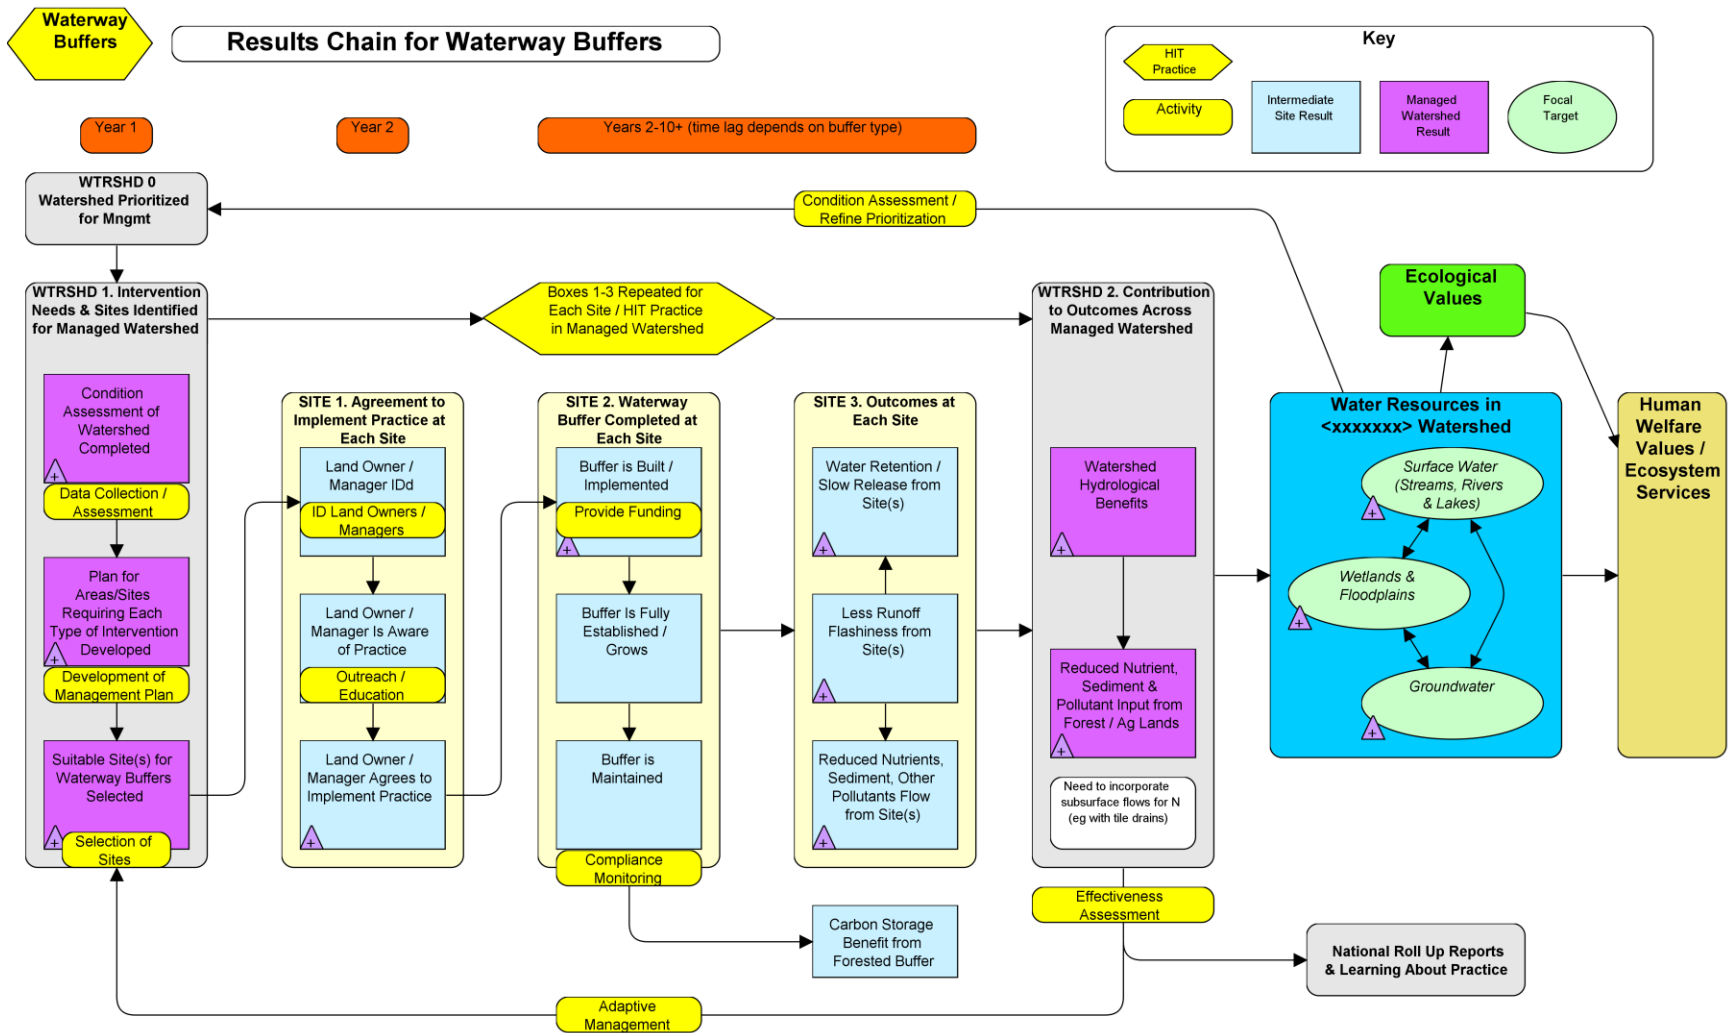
Waterway Buffers

Results Chain for Waterway Buffers

Key

HIT Practice

Activity

Intermediate Site Result

Managed Watershed Result

Focal Target

Year 1

Year 2

Years 2-10+ (time lag depends on buffer type)

WTRSHD 0 Watershed Prioritized for Mngmt

Condition Assessment / Refine Prioritization

WTRSHD 1. Intervention Needs & Sites Identified for Managed Watershed

Boxes 1-3 Repeated for Each Site / HIT Practice in Managed Watershed

WTRSHD 2. Contribution to Outcomes Across Managed Watershed

Ecological Values

Condition Assessment of Watershed Completed

Data Collection / Assessment

Plan for Areas/Sites Requiring Each Type of Intervention Developed

Development of Management Plan

Suitable Site(s) for Waterway Buffers Selected

Selection of Sites

SITE 1. Agreement to Implement Practice at Each Site

Land Owner / Manager IDd

ID Land Owners / Managers

Land Owner / Manager Is Aware of Practice

Outreach / Education

Land Owner / Manager Agrees to Implement Practice

SITE 2. Waterway Buffer Completed at Each Site

Buffer is Built / Implemented

Provide Funding

Buffer Is Fully Established / Grows

Buffer is Maintained

Compliance Monitoring

SITE 3. Outcomes at Each Site

Water Retention / Slow Release from Site(s)

Less Runoff Flashiness from Site(s)

Reduced Nutrients, Sediment, Other Pollutants Flow from Site(s)

Watershed Hydrological Benefits

Reduced Nutrient, Sediment & Pollutant Input from Forest / Ag Lands

Need to incorporate subsurface flows for N (eg with tile drains)

Water Resources in <xxxxxxx> Watershed

Surface Water (Streams, Rivers & Lakes)

Wetlands & Floodplains

Groundwater

Human Welfare Values / Ecosystem Services

Effectiveness Assessment

Carbon Storage Benefit from Forested Buffer

National Roll Up Reports & Learning About Practice

Adaptive Management